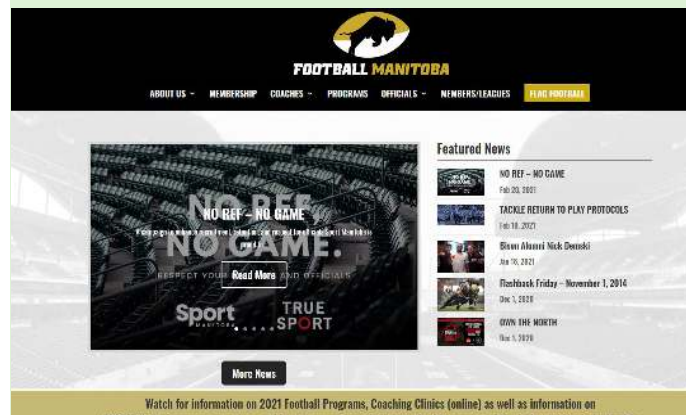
FOOTBALL MANITOBA

ABOUT US MEMBERSHIP COACHES PROGRAMS OFFICIALS MEMBERS/LEAGUES FLAG FOOTBALL

NO REF – NO GAME

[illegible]

NO GAME.

RESPECT YOUR Read More AND OFFICIALS

Sport MANITOBA TRUE SPORT

More News

Featured News

NO REF – NO GAME
Feb 20, 2021

TACKLE RETURN TO PLAY PROTOCOLS
Feb 18, 2021

Bison Alumni Nick Demski
Jan 18, 2021

Flashback Friday – November 1, 2014
Dec 1, 2020

OWN THE NORTH
Dec 1, 2020

Watch for information on 2021 Football Programs, Coaching Clinics (online) as well as information on